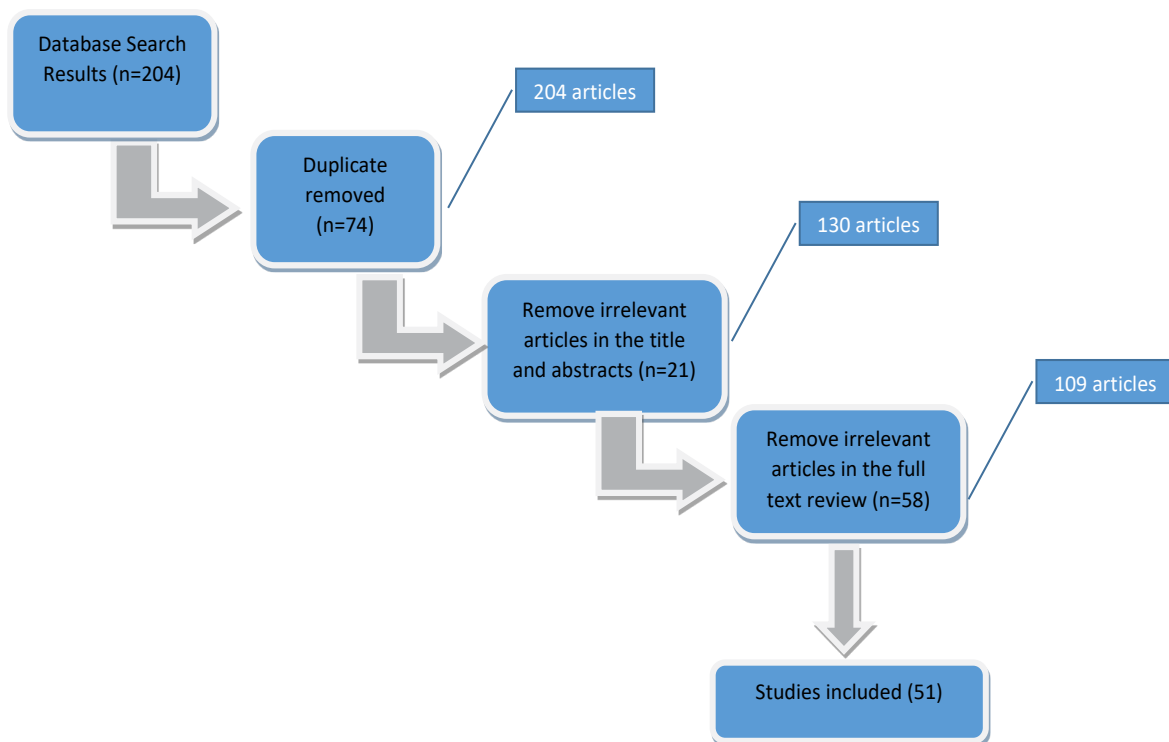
Database Search Results (n=204)

204 articles

Duplicate removed (n=74)

130 articles

Remove irrelevant articles in the title and abstracts (n=21)

109 articles

Remove irrelevant articles in the full text review (n=58)

Studies included (51)